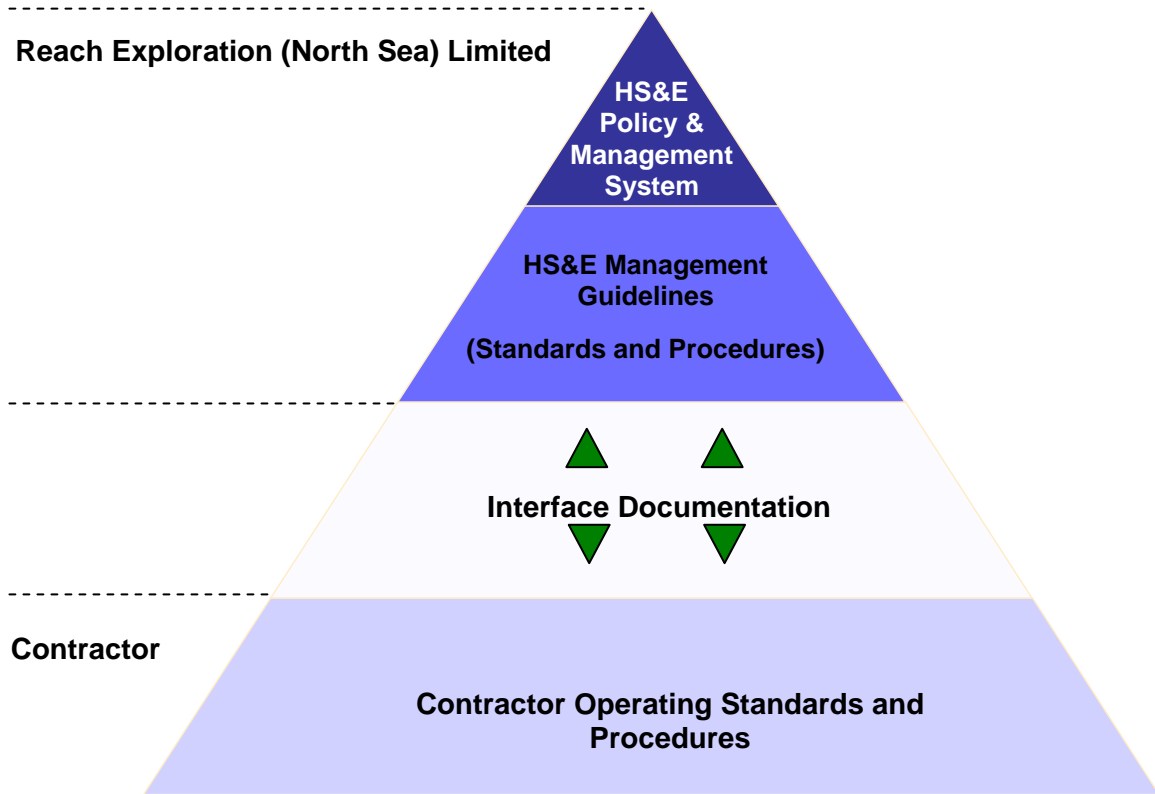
Reach Exploration (North Sea) Limited

HS&E Policy & Management System

HS&E Management Guidelines

(Standards and Procedures)

Interface Documentation

Contractor

Contractor Operating Standards and Procedures